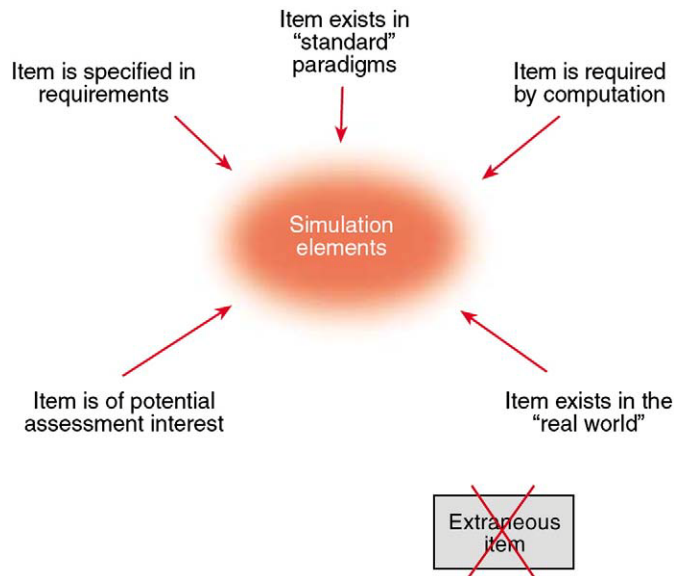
Item exists in "standard" paradigms

Item is specified in requirements

Item is required by computation

Simulation elements

Item is of potential assessment interest

Item exists in the "real world"

Extraneous item